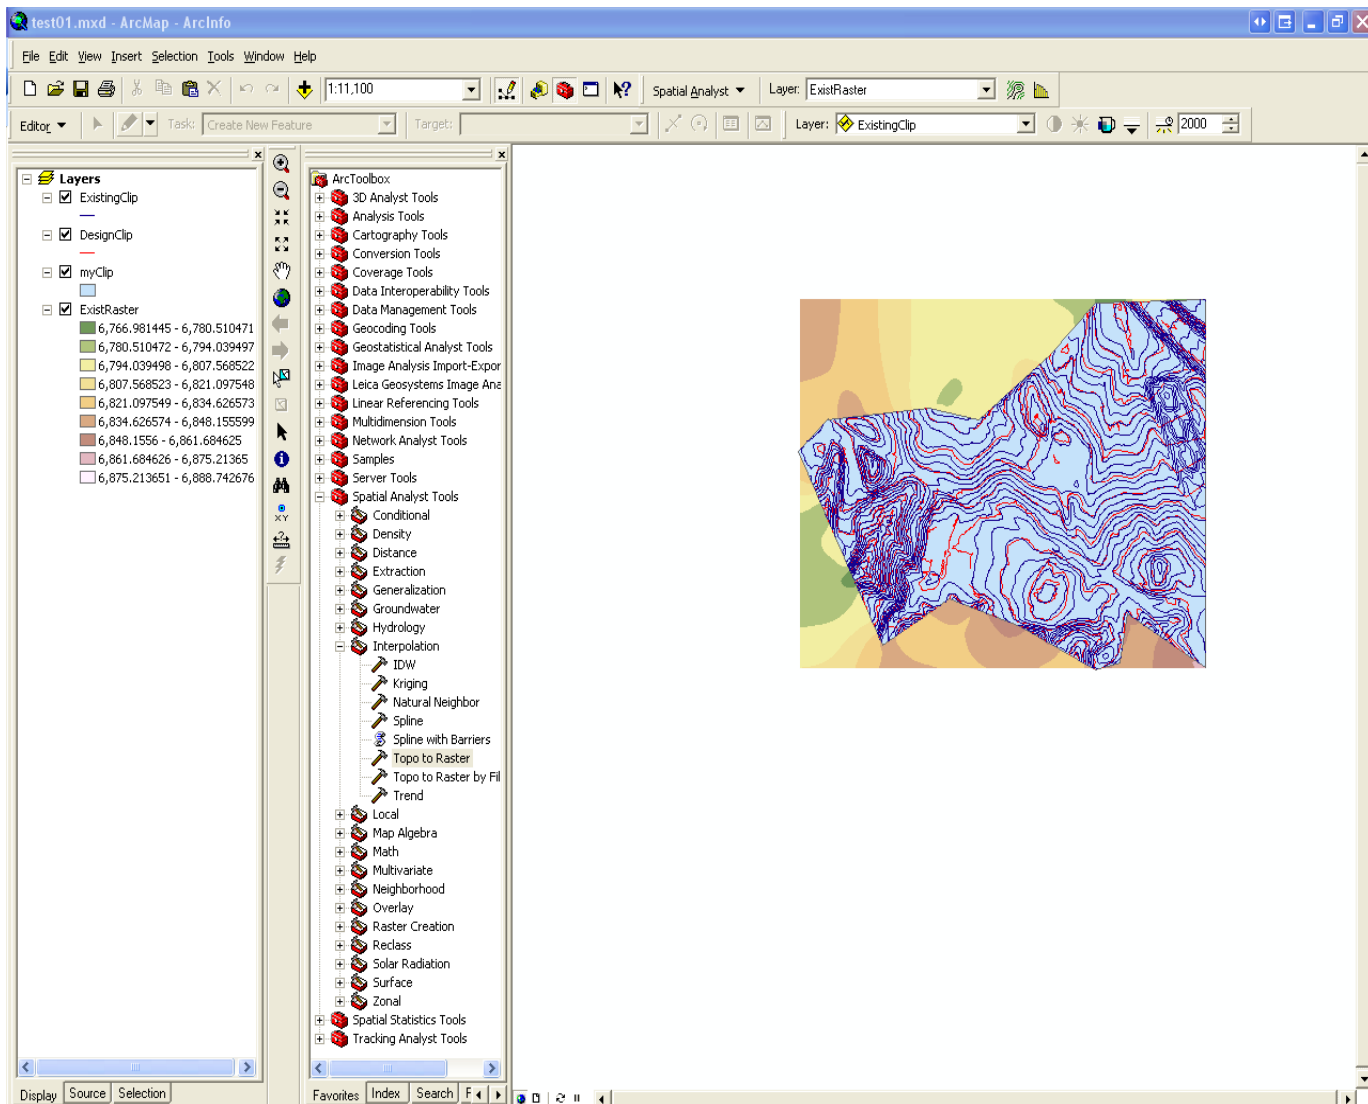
test01.mxd - ArcMap - ArcInfo

File Edit View Insert Selection Tools Window Help

1:11,100

Spatial Analyst ▾ Layer: ExistRaster

Editor ▾ Task: Create New Feature Target: Layer: ExistingClip 2000

Layers
ExistingClip
DesignClip
myClip
ExistRaster
6,766.981445 - 6,780.510471
6,780.510472 - 6,794.039497
6,794.039498 - 6,807.568522
6,807.568523 - 6,821.097548
6,821.097549 - 6,834.626573
6,834.626574 - 6,848.155599
6,848.1556 - 6,861.684625
6,861.684626 - 6,875.21365
6,875.213651 - 6,888.742676

ArcToolbox
3D Analyst Tools
Analysis Tools
Cartography Tools
Conversion Tools
Coverage Tools
Data Interoperability Tools
Data Management Tools
Geocoding Tools
Geostatistical Analyst Tools
Image Analysis Import-Expor
Leica Geosystems Image Ana
Linear Referencing Tools
Multidimension Tools
Network Analyst Tools
Samples
Server Tools
Spatial Analyst Tools
Conditional
Density
Distance
Extraction
Generalization
Groundwater
Hydrology
Interpolation
IDW
Kriging
Natural Neighbor
Spline
Spline with Barriers
Topo to Raster
Topo to Raster by Fil
Trend
Local
Map Algebra
Math
Multivariate
Neighborhood
Overlay
Raster Creation
Reclass
Solar Radiation
Surface
Zonal
Spatial Statistics Tools
Tracking Analyst Tools

Display Source Selection

Favorites Index Search F